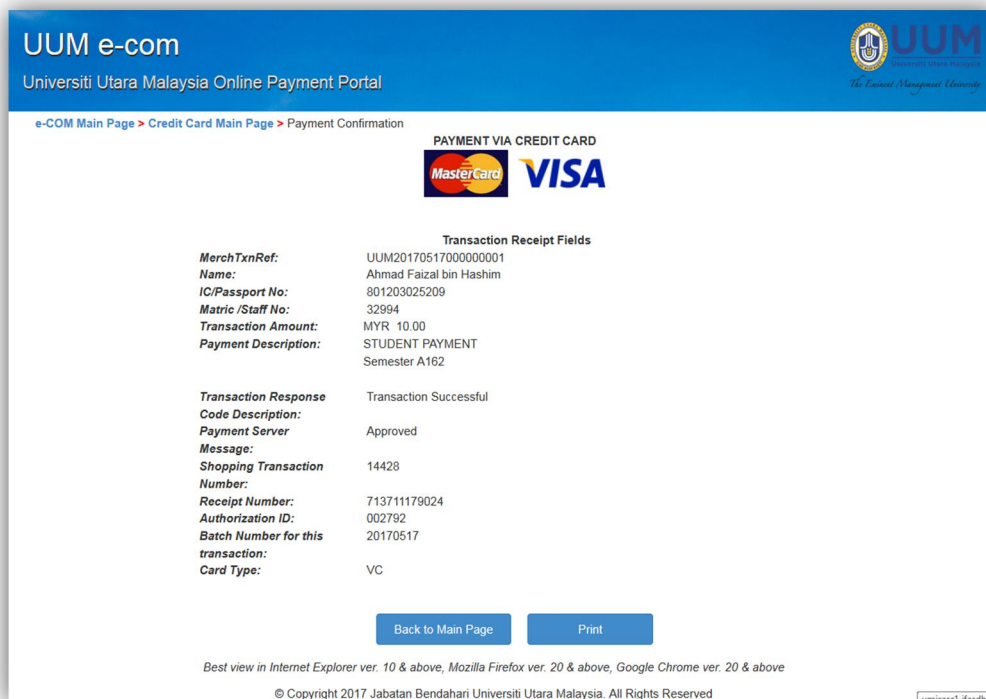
UUM e-com

Universiti Utara Malaysia Online Payment Portal

UUM
Universiti Utara Malaysia
The Eminent Management University

e-COM Main Page > Credit Card Main Page > Payment Confirmation

PAYMENT VIA CREDIT CARD

MasterCard VISA

Transaction Receipt Fields

| | |
|---|---|
| *MerchTxnRef:* | UUM20170517000000001 |
| *Name:* | Ahmad Faizal bin Hashim |
| *IC/Passport No:* | 801203025209 |
| *Matric /Staff No:* | 32994 |
| *Transaction Amount:* | MYR 10.00 |
| *Payment Description:* | STUDENT PAYMENT Semester A162 |
| *Transaction Response Code Description:* | Transaction Successful |
| *Payment Server Message:* | Approved |
| *Shopping Transaction Number:* | 14428 |
| *Receipt Number:* | 713711179024 |
| *Authorization ID:* | 002792 |
| *Batch Number for this transaction:* | 20170517 |
| *Card Type:* | VC |

Back to Main Page

Print

Best view in Internet Explorer ver. 10 & above, Mozilla Firefox ver. 20 & above, Google Chrome ver. 20 & above

© Copyright 2017 Jabatan Bendahari Universiti Utara Malaysia. All Rights Reserved

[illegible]